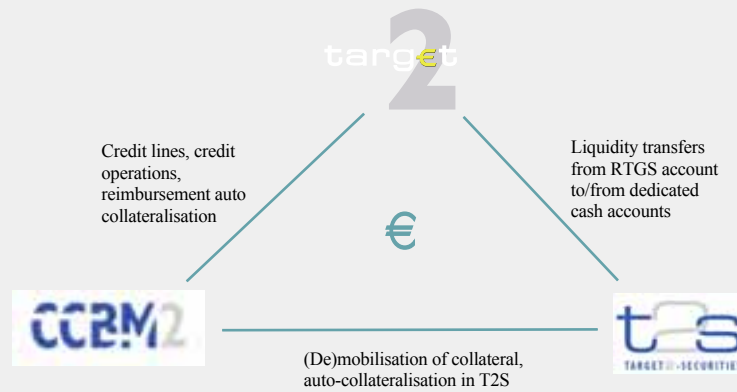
target 2

Credit lines, credit operations, reimbursement auto collateralisation

Liquidity transfers from RTGS account to/from dedicated cash accounts

€

CCBM2

t2s

TARGET2-SECURITIES

(De)mobilisation of collateral, auto-collateralisation in T2S